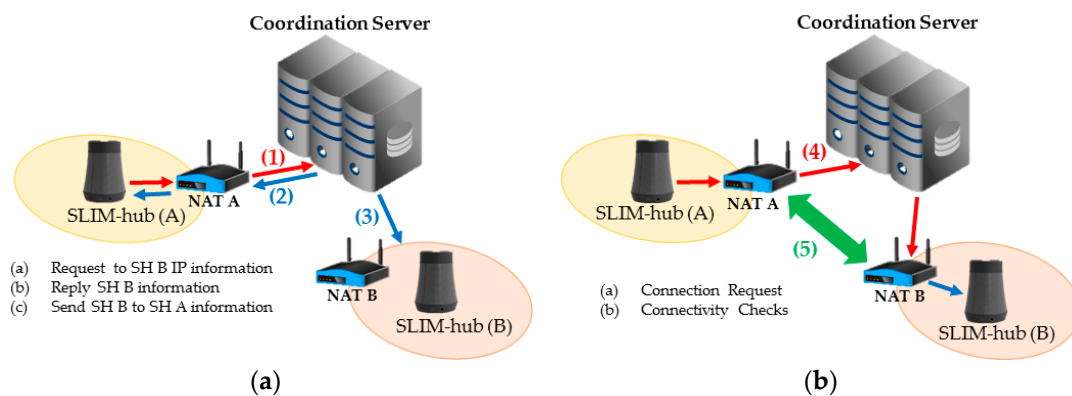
Coordination Server

(1)

(2)

NAT A

SLIM-hub (A)

(3)

NAT B

SLIM-hub (B)

(a) Request to SH B IP information
(b) Reply SH B information
(c) Send SH B to SH A information

(a)

Coordination Server

(4)

SLIM-hub (A)

NAT A

(5)

NAT B

SLIM-hub (B)

(a) Connection Request
(b) Connectivity Checks

(b)